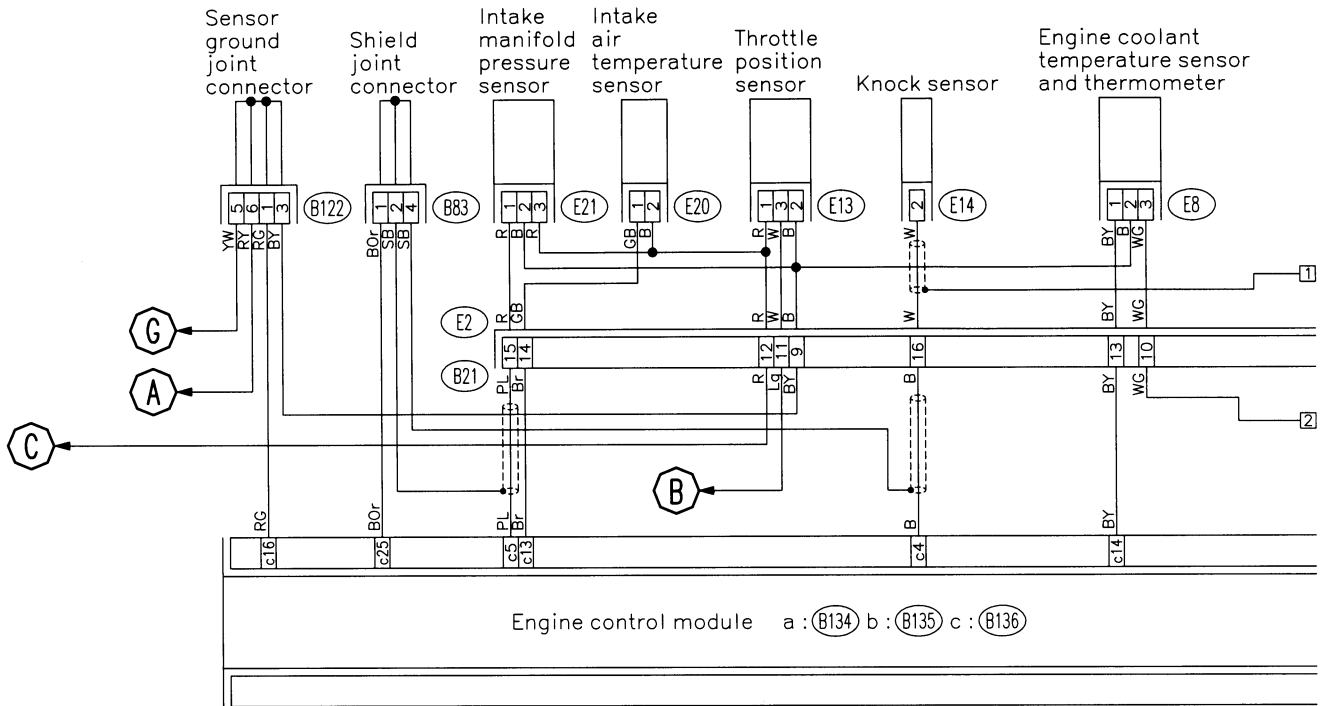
Sensor ground joint connector

Shield joint connector

Intake manifold pressure sensor

Intake air temperature sensor

Throttle position sensor

Knock sensor

Engine coolant temperature sensor and thermometer

5 6 1 3
B122
YW RY RG BY

1 2 4
B83
BOr SB SB

1 2 3
E21
R B R

1 2
E20
GB B

1 3 2
E13
R W B

2
E14
W

1 2 3
E8
BY B WG

1

E2
R GB
R W B
W
BY WG

15 14
12 11 9
16
13 10

B21
PL Br
R Lg BY
B
BY WG

2

G

A

C

B

RG
BOr
PL Br
B
BY

c16
c25
c5 c13
c4
c14

Engine control module a : B134 b : B135 c : B136